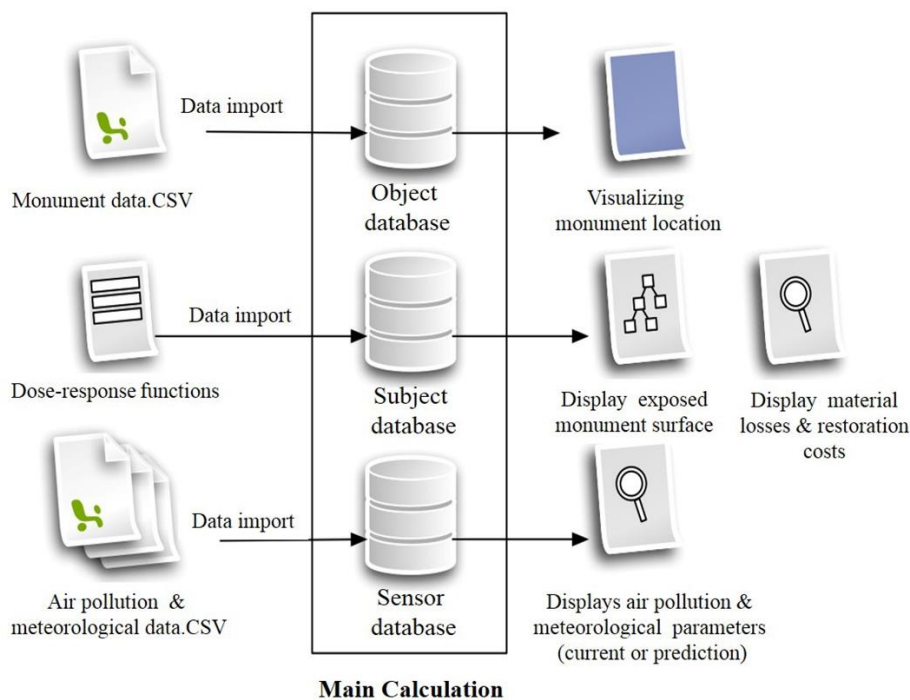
Data import

Monument data.CSV

Object database

Visualizing monument location

Data import

Dose-response functions

Subject database

Display exposed monument surface

Display material losses & restoration costs

Data import

Air pollution & meteorological data.CSV

Sensor database

Displays air pollution & meteorological parameters (current or prediction)

Main Calculation